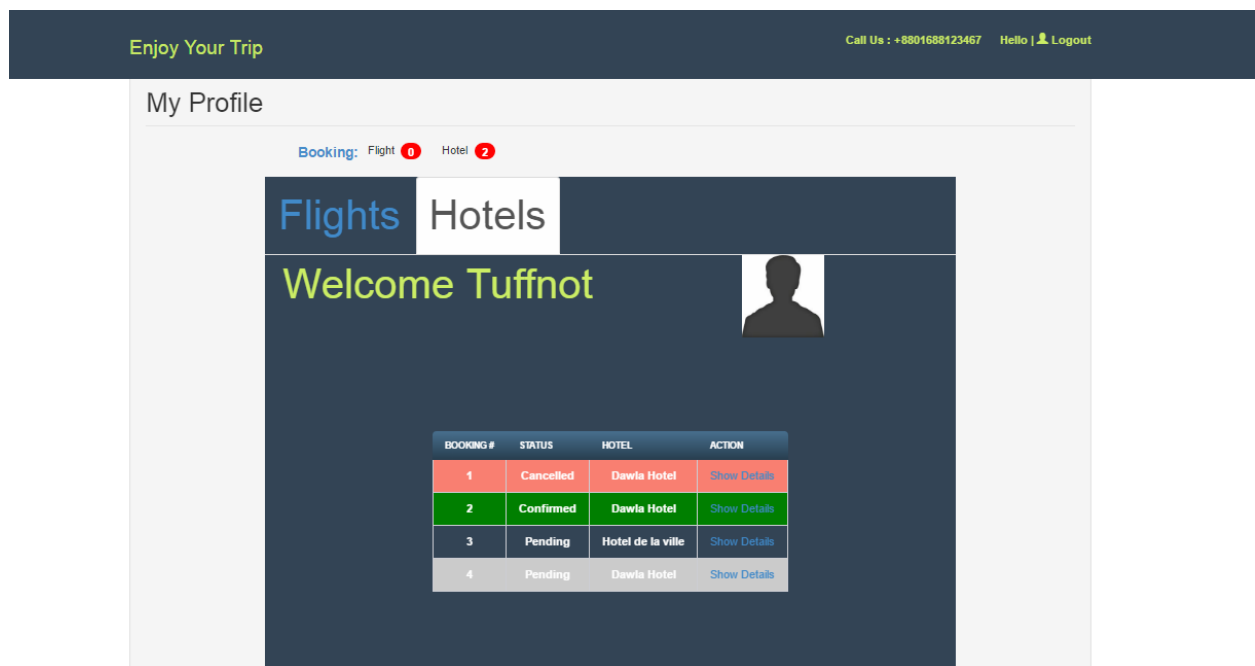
Enjoy Your Trip

Call Us : +8801688123467 Hello | Logout

My Profile

Booking: Flight 0 Hotel 2

Flights Hotels

Welcome Tuffnot

| BOOKING # | STATUS | HOTEL | ACTION |
|---|---|---|---|
| 1 | Cancelled | Dawla Hotel | Show Details |
| 2 | Confirmed | Dawla Hotel | Show Details |
| 3 | Pending | Hotel de la ville | Show Details |
| 4 | Pending | Dawla Hotel | Show Details |